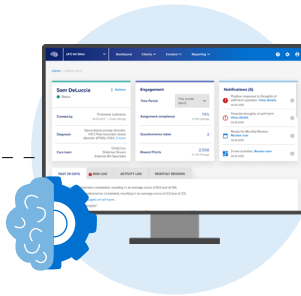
Dashboard
Clients
Content
Reporting

Sam DeLuccia
Actions
Created by
Diagnosis
Care team

Engagement
Time Period
This month
Assignment completion
74%
Questionnaires taken
2
Reward Points
2,556

Notifications (5)
Positive response to thoughts of self-harm question
View details
Possible thoughts of self-harm
View details
Ready for Monthly Review
Review now
Review now

TEXT OR DATE
RISK LOG
ACTIVITY LOG
MONTHLY REVIEWS